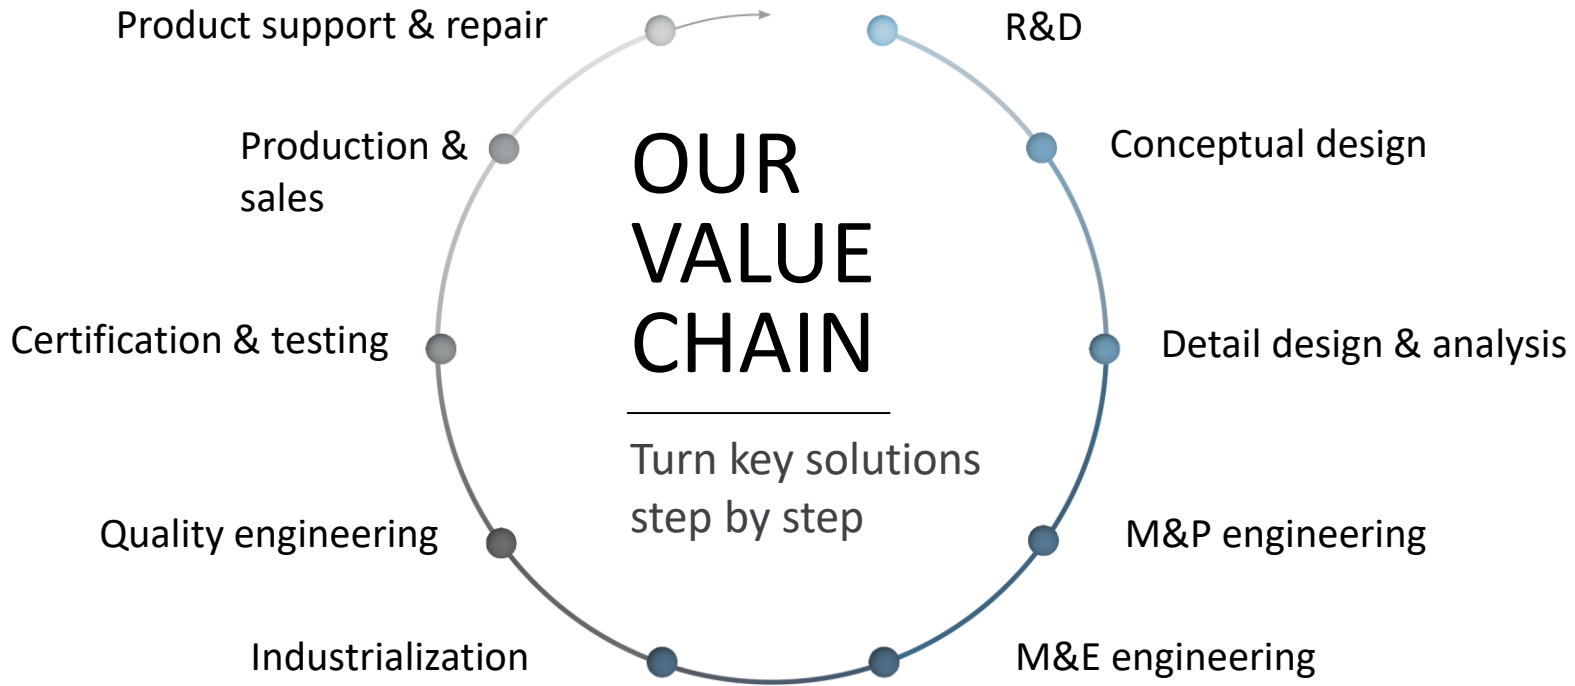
OUR VALUE CHAIN

Turn key solutions step by step

R&D

Conceptual design

Detail design & analysis

M&P engineering

M&E engineering

Industrialization

Quality engineering

Certification & testing

Production & sales

Product support & repair